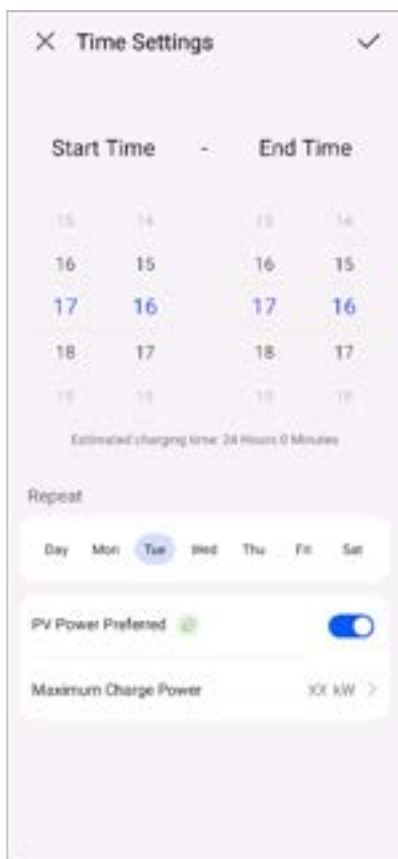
× Time Settings ✓

Start Time - End Time

15 14 15 14
16 15 16 15
17 16 17 16
18 17 18 17
19 18 19 18

Estimated charging time: 24 Hours 0 Minutes

Repeat

Day Mon Tue Wed Thu Fri Sat

PV Power Preferred

Maximum Charge Power XX kW >